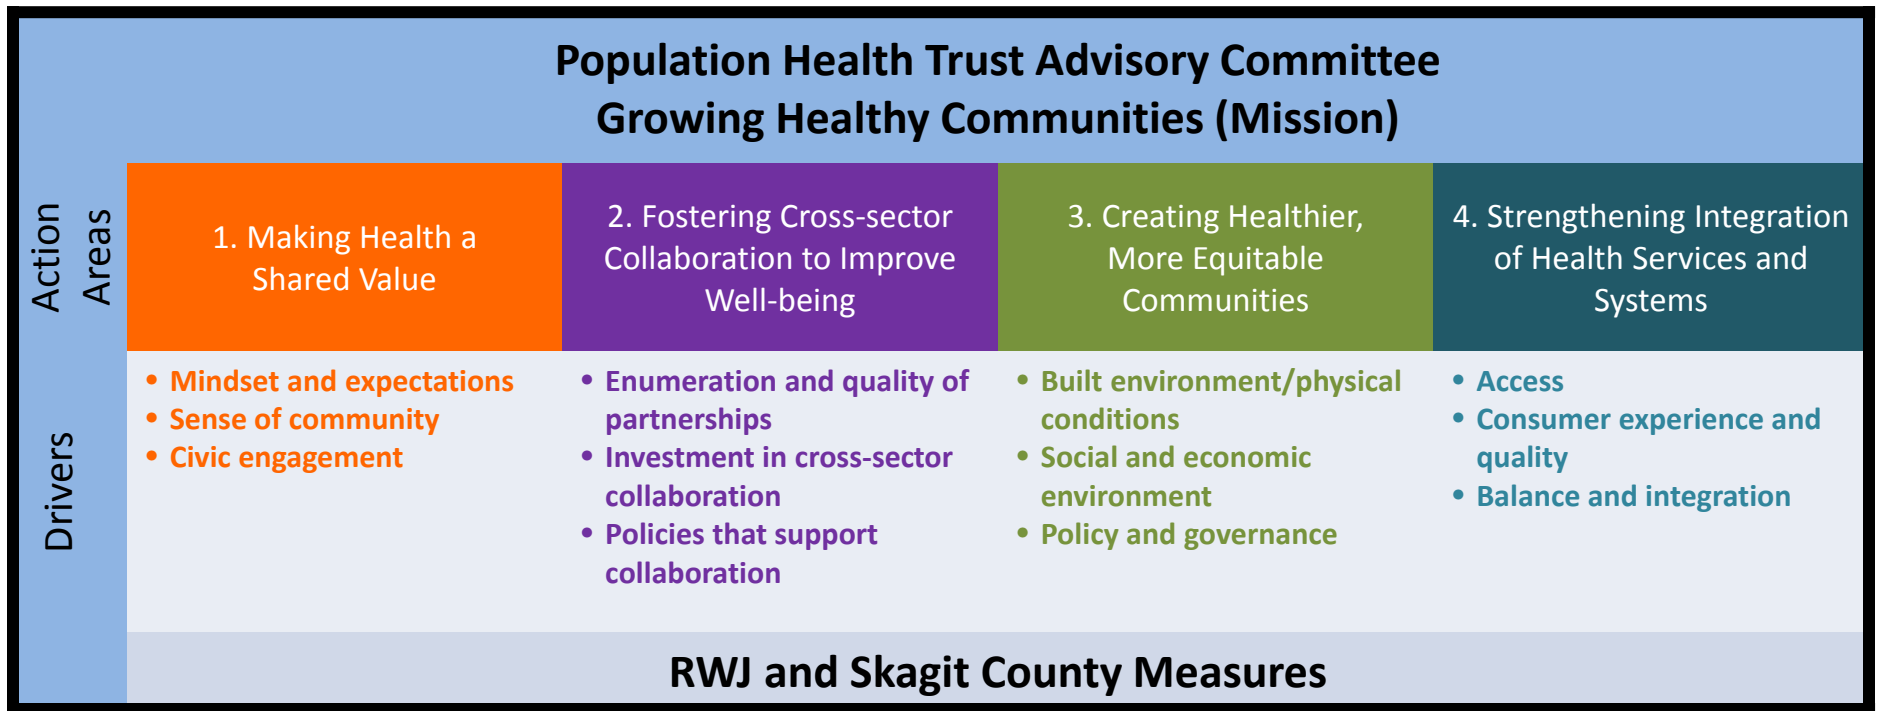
Population Health Trust Advisory Committee
Growing Healthy Communities (Mission)

Action Areas

| 1. Making Health a Shared Value | 2. Fostering Cross-sector Collaboration to Improve Well-being | 3. Creating Healthier, More Equitable Communities | 4. Strengthening Integration of Health Services and Systems |
|---|---|---|---|
| • Mindset and expectations<br>• Sense of community<br>• Civic engagement | • Enumeration and quality of partnerships<br>• Investment in cross-sector collaboration<br>• Policies that support collaboration | • Built environment/physical conditions<br>• Social and economic environment<br>• Policy and governance | • Access<br>• Consumer experience and quality<br>• Balance and integration |

Drivers

RWJ and Skagit County Measures